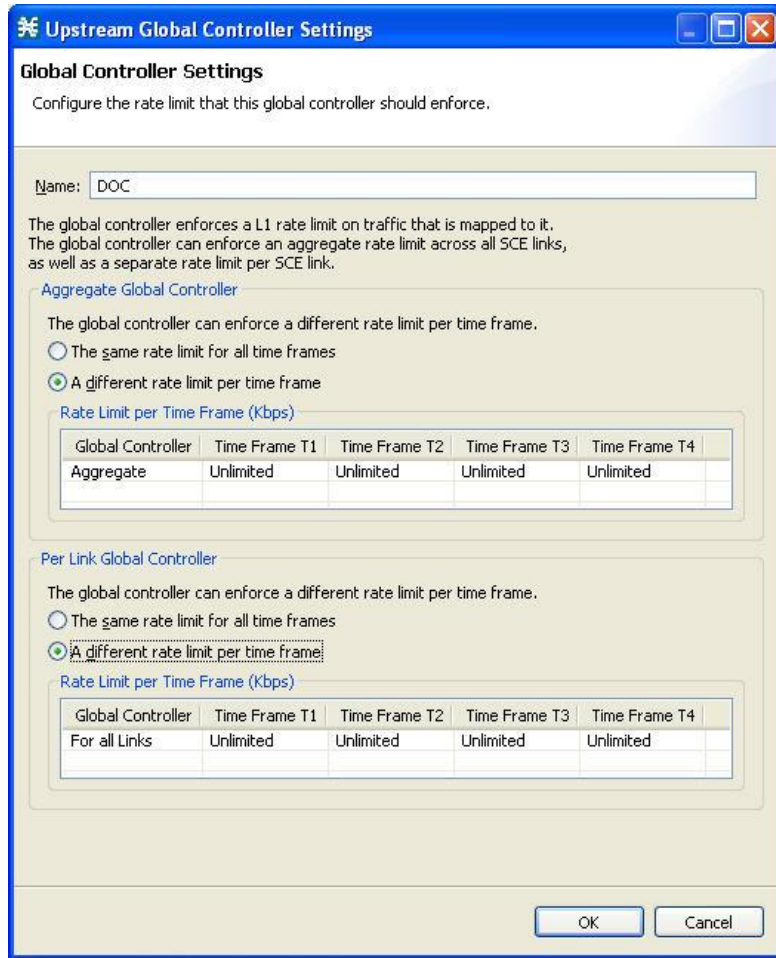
Upstream Global Controller Settings

Global Controller Settings

Configure the rate limit that this global controller should enforce.

Name: DOC

The global controller enforces a L1 rate limit on traffic that is mapped to it. The global controller can enforce an aggregate rate limit across all SCE links, as well as a separate rate limit per SCE link.

Aggregate Global Controller

The global controller can enforce a different rate limit per time frame.

The same rate limit for all time frames

A different rate limit per time frame

Rate Limit per Time Frame (Kbps)

| Global Controller | Time Frame T1 | Time Frame T2 | Time Frame T3 | Time Frame T4 |
|---|---|---|---|---|
| Aggregate | Unlimited | Unlimited | Unlimited | Unlimited |

Per Link Global Controller

The global controller can enforce a different rate limit per time frame.

The same rate limit for all time frames

A different rate limit per time frame

Rate Limit per Time Frame (Kbps)

| Global Controller | Time Frame T1 | Time Frame T2 | Time Frame T3 | Time Frame T4 |
|---|---|---|---|---|
| For all Links | Unlimited | Unlimited | Unlimited | Unlimited |

OK Cancel